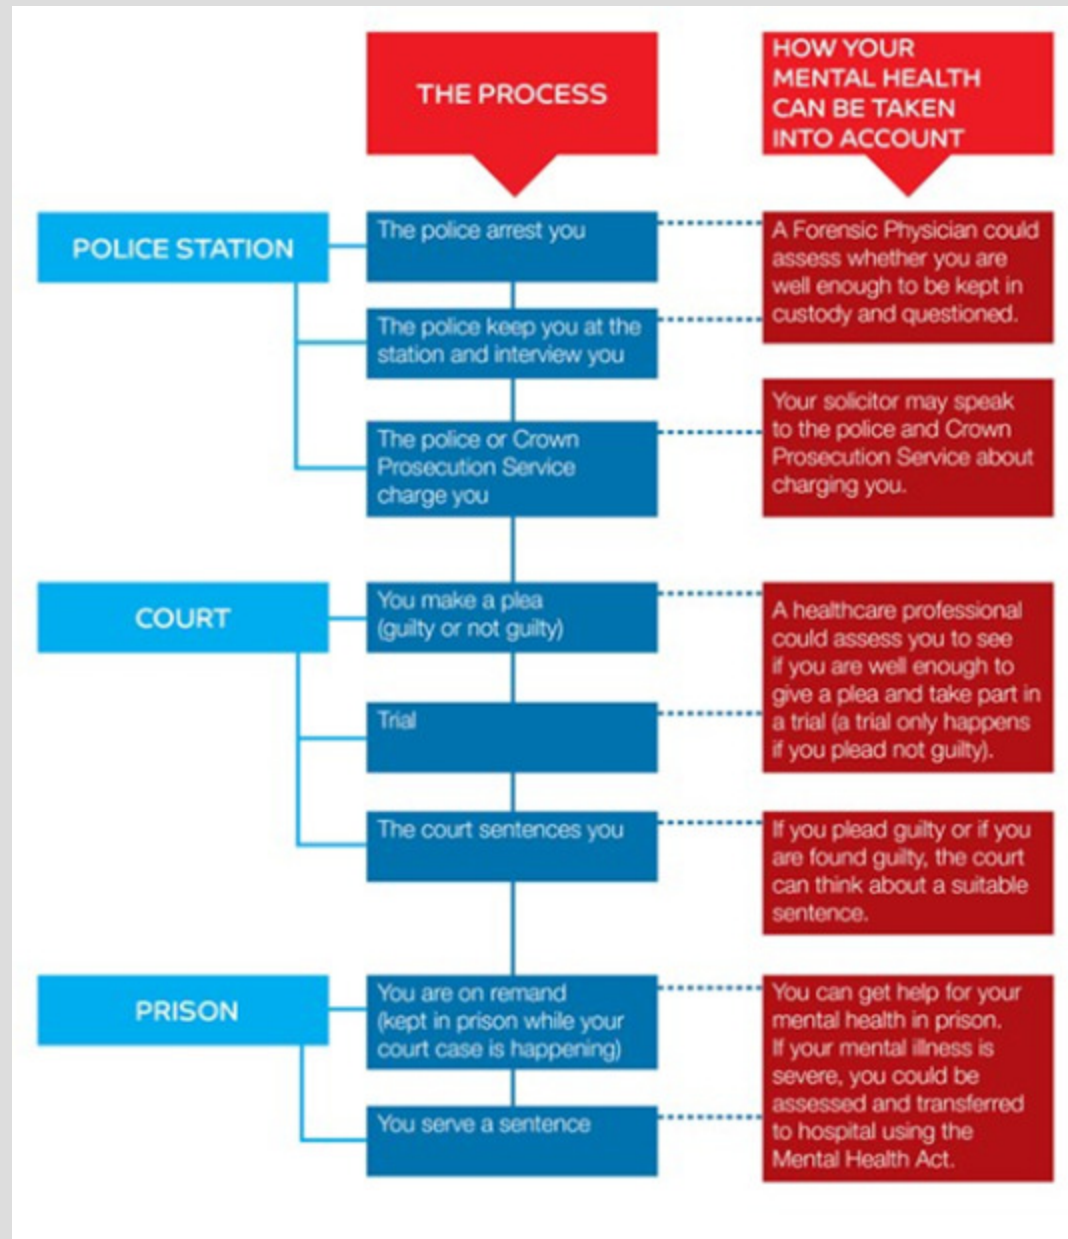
THE PROCESS

HOW YOUR MENTAL HEALTH CAN BE TAKEN INTO ACCOUNT

POLICE STATION

The police arrest you

The police keep you at the station and interview you

A Forensic Physician could assess whether you are well enough to be kept in custody and questioned.

The police or Crown Prosecution Service charge you

Your solicitor may speak to the police and Crown Prosecution Service about charging you.

COURT

You make a plea (guilty or not guilty)

Trial

A healthcare professional could assess you to see if you are well enough to give a plea and take part in a trial (a trial only happens if you plead not guilty).

The court sentences you

If you plead guilty or if you are found guilty, the court can think about a suitable sentence.

PRISON

You are on remand (kept in prison while your court case is happening)

You serve a sentence

You can get help for your mental health in prison. If your mental illness is severe, you could be assessed and transferred to hospital using the Mental Health Act.